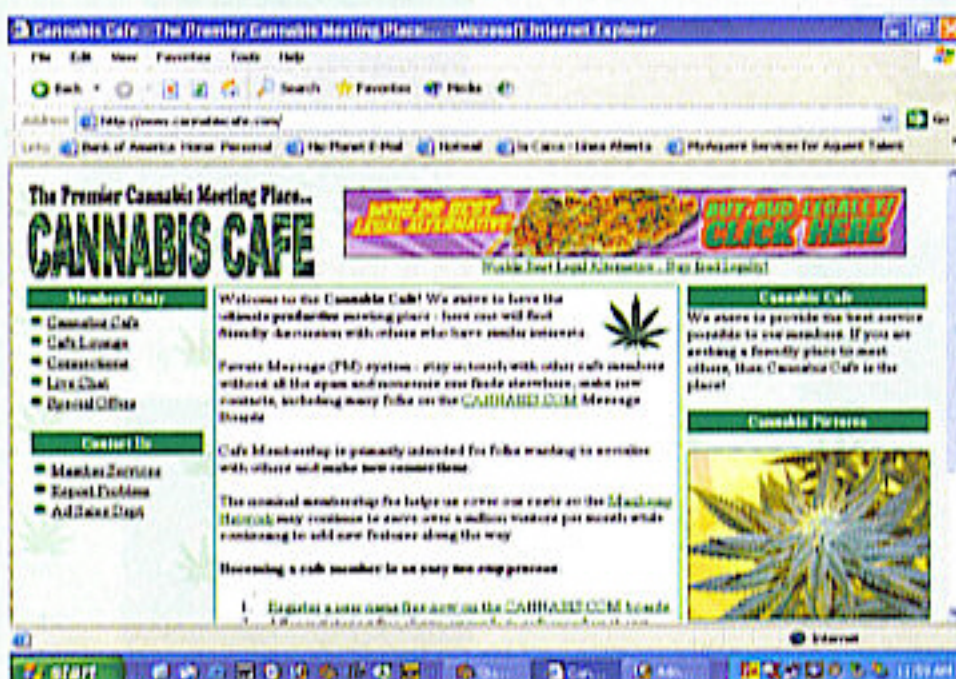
Cannabis Cafe - The Premier Cannabis Meeting Place... - Microsoft Internet Explorer

File Edit View Favorites Tools Help

Back Search Favorites Media

Address http://www.cannabiscafe.com/ Go

Links Bank of America Home Personal Hp Planet E-Mail Hotmail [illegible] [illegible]

The Premier Cannabis Meeting Place...
CANNABIS CAFE

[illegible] LEGAL ALTERNATIVE BUY BUD LEGALLY! CLICK HERE

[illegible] Legal Alternative - Buy Bud Legally!

Members Only
Cannabis Cafe
Cafe Lounge
Connections
Live Chat
Special Offers

Contact Us
Member Services
Report Problem
Ad Sales Dept

Welcome to the Cannabis Cafe! We strive to have the ultimate productive meeting place - here you will find friendly discussion with others who have similar interests.

Private Message (PM) system - stay in touch with other cafe members without all the spam and nonsense one finds elsewhere, make new contacts, including many folks on the CANNABIS.COM Message Boards

Cafe Membership is primarily intended for folks wanting to socialize with others and make new connections.

The nominal membership fee helps us cover our costs at the Marijuana Network may continue to serve over a million visitors per month while continuing to add new features along the way

Becoming a cafe member is an easy two step process

1. Register a user name first over on the CANNABIS.COM boards
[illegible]

Cannabis Cafe
We strive to provide the best service possible to our members. If you are seeking a friendly place to meet others, then Cannabis Cafe is the place!

Cannabis Pictures

Internet

start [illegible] 11:59 AM